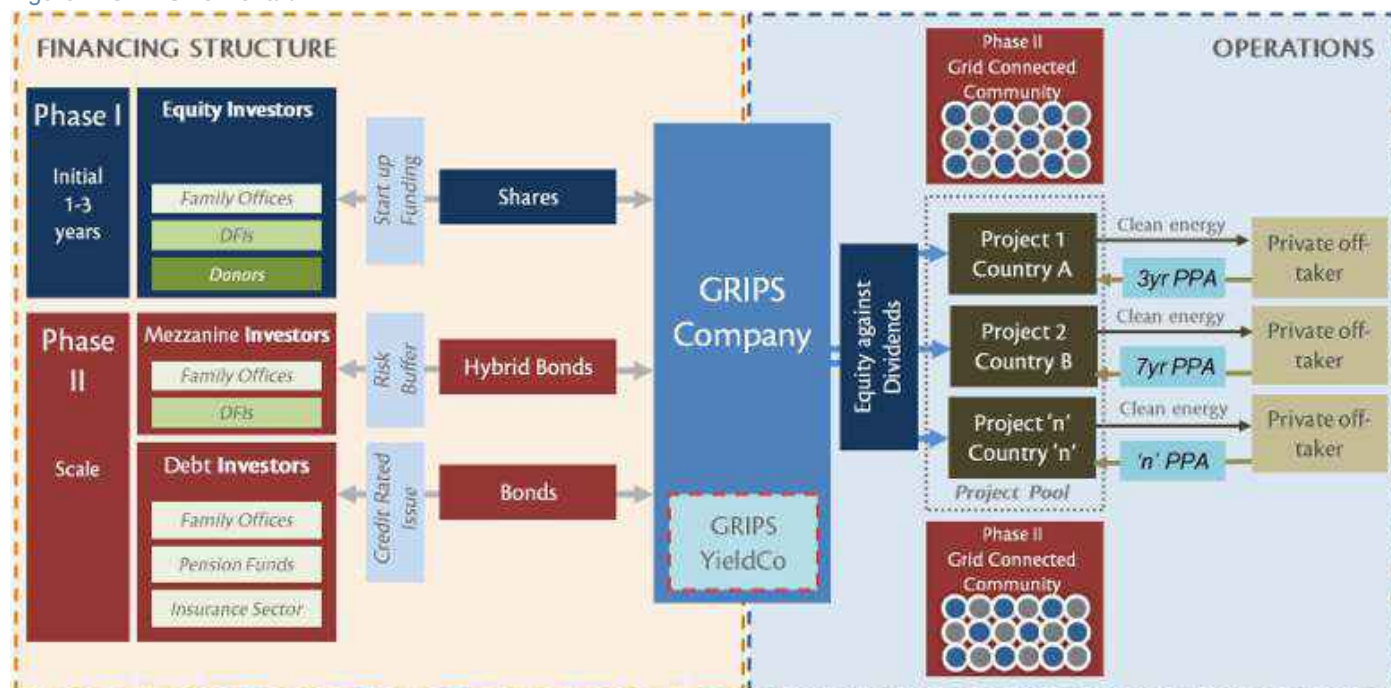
FINANCING STRUCTURE

Phase I

Initial 1-3 years

Equity Investors

Family Offices

DFIs

Donors

Start up Funding

Shares

Phase II

Scale

Mezzanine Investors

Family Offices

DFIs

Risk Buffer

Hybrid Bonds

Debt Investors

Family Offices

Pension Funds

Insurance Sector

Credit Rated Issue

Bonds

GRIPS Company

GRIPS YieldCo

Equity against Dividends

OPERATIONS

Phase II Grid Connected Community

Project 1 Country A

Clean energy

3yr PPA

Private off-taker

Project 2 Country B

Clean energy

7yr PPA

Private off-taker

Project 'n' Country 'n'

Clean energy

'n' PPA

Private off-taker

Project Pool

Phase II Grid Connected Community